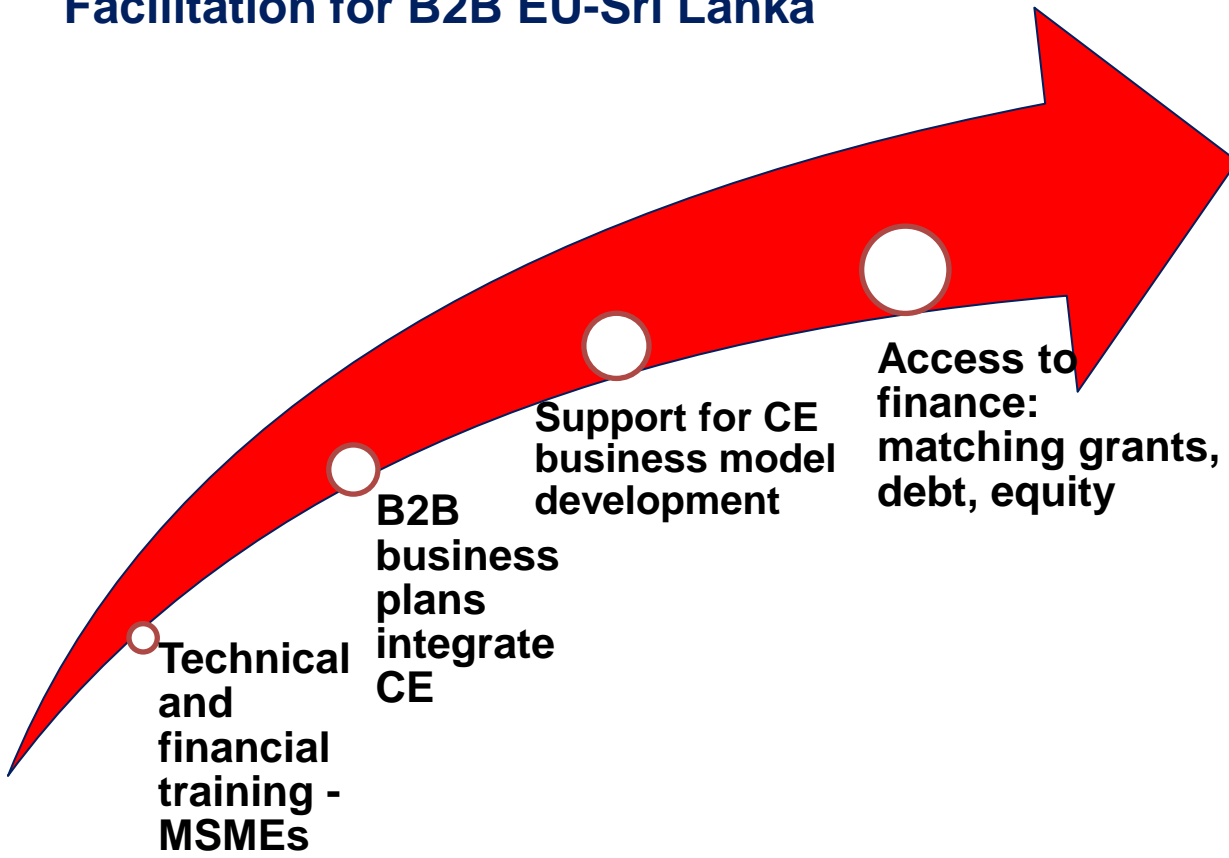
Facilitation for B2B EU-Sri Lanka

Technical and financial training - MSMEs

B2B business plans integrate CE

Support for CE business model development

Access to finance: matching grants, debt, equity